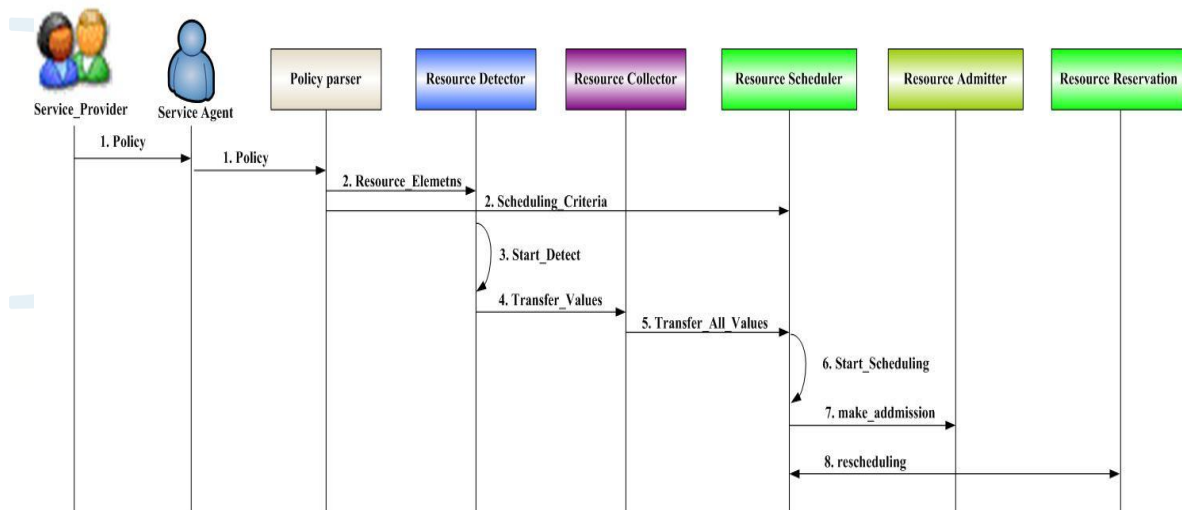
Service_Provider

Service Agent

Policy parser

Resource Detector

Resource Collector

Resource Scheduler

Resource Admitter

Resource Reservation

1. Policy

1. Policy

2. Resource_Elemetns

2. Scheduling_Criteria

3. Start_Detect

4. Transfer_Values

5. Transfer_All_Values

6. Start_Scheduling

7. make_addmission

8. rescheduling